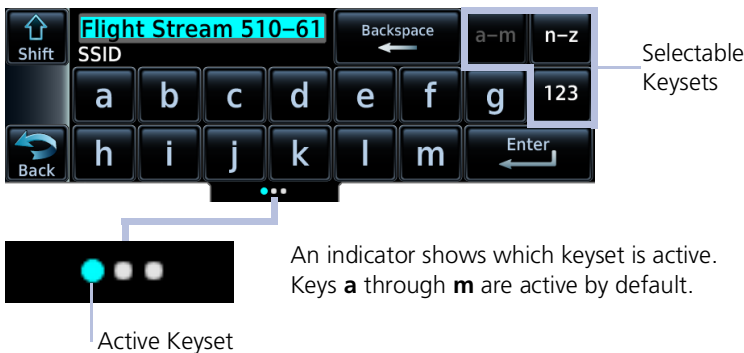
Shift

Flight Stream 510-61

SSID

Backspace

a–m

n–z

Selectable Keysets

a b c d e f g

123

Back

h i j k l m

Enter

Active Keyset

An indicator shows which keyset is active. Keys **a** through **m** are active by default.